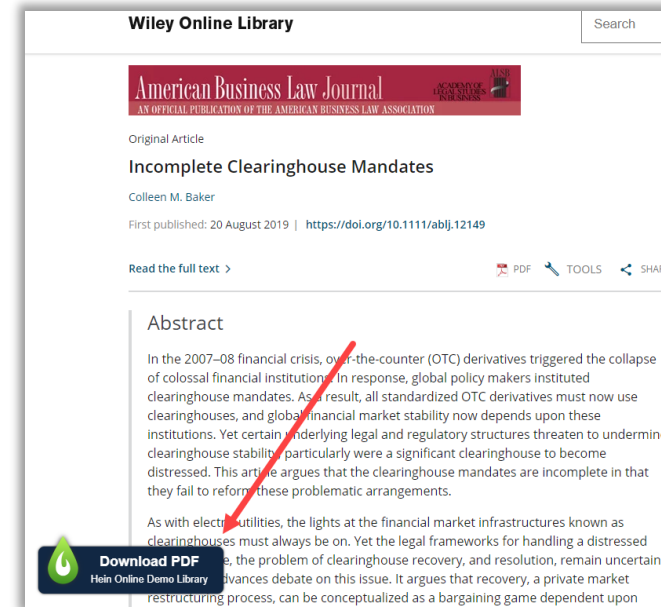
Wiley Online Library

Search

American Business Law Journal

AN OFFICIAL PUBLICATION OF THE AMERICAN BUSINESS LAW ASSOCIATION

ALSB ACADEMY OF LEGAL STUDIES IN BUSINESS

Original Article

Incomplete Clearinghouse Mandates

Colleen M. Baker

First published: 20 August 2019 | https://doi.org/10.1111/ablj.12149

Read the full text >

PDF TOOLS SHA

Abstract

In the 2007–08 financial crisis, over-the-counter (OTC) derivatives triggered the collapse of colossal financial institutions. In response, global policy makers instituted clearinghouse mandates. As a result, all standardized OTC derivatives must now use clearinghouses, and global financial market stability now depends upon these institutions. Yet certain underlying legal and regulatory structures threaten to undermin clearinghouse stability, particularly were a significant clearinghouse to become distressed. This article argues that the clearinghouse mandates are incomplete in that they fail to reform these problematic arrangements.

As with electric utilities, the lights at the financial market infrastructures known as clearinghouses must always be on. Yet the legal frameworks for handling a distressed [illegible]e, the problem of clearinghouse recovery, and resolution, remain uncertain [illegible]dvances debate on this issue. It argues that recovery, a private market restructuring process, can be conceptualized as a bargaining game dependent upon

Download PDF
Hein Online Demo Library